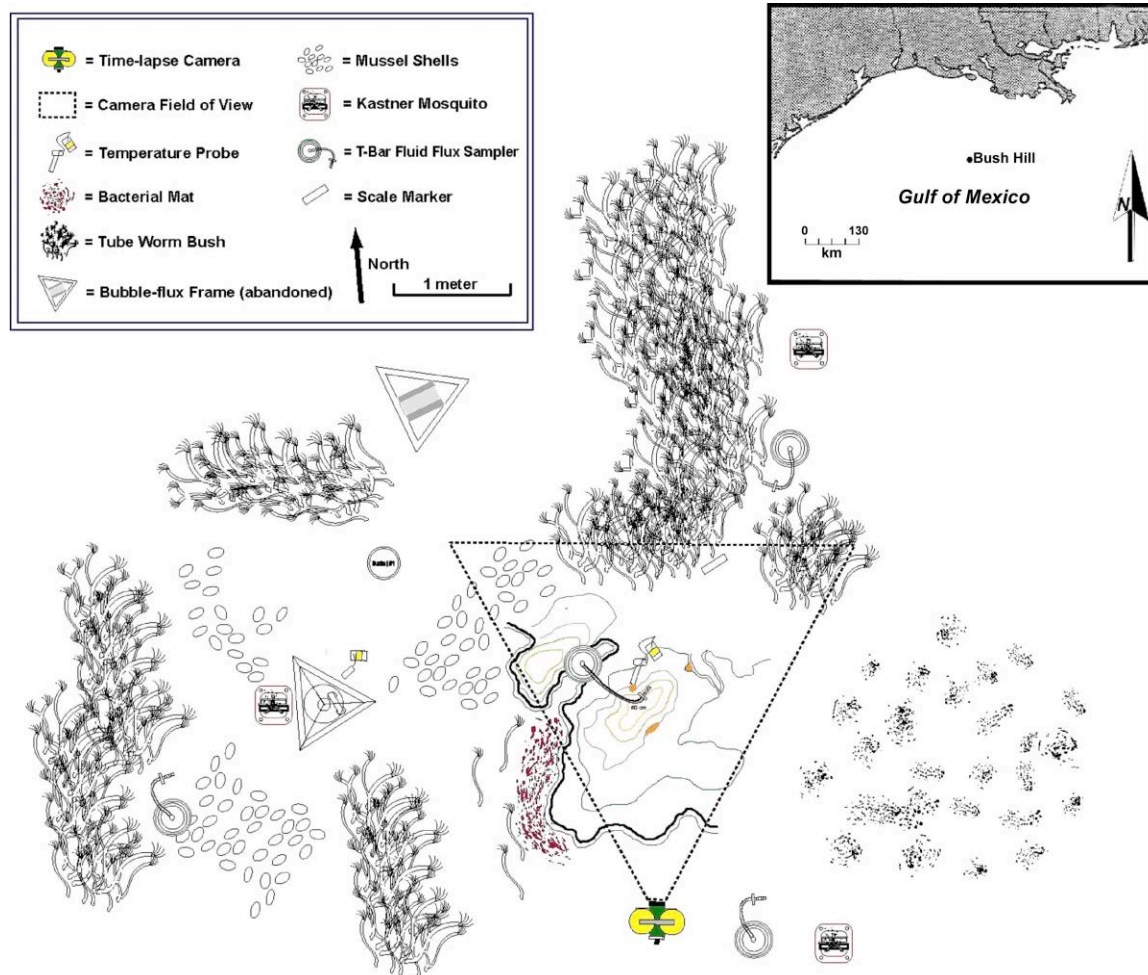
= Time-lapse Camera
= Camera Field of View
= Temperature Probe
= Bacterial Mat
= Tube Worm Bush
= Bubble-flux Frame (abandoned)
= Mussel Shells
= Kastner Mosquito
= T-Bar Fluid Flux Sampler
= Scale Marker
North
1 meter

•Bush Hill
Gulf of Mexico
0 130
km
N

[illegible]
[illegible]